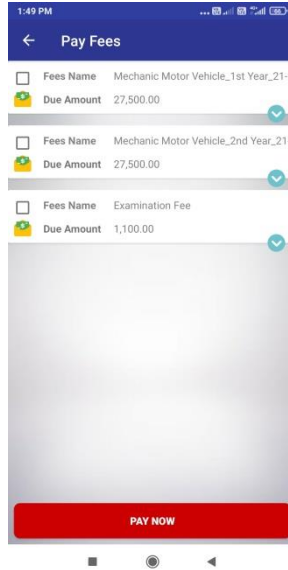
1:49 PM

Pay Fees

Fees Name Mechanic Motor Vehicle_1st Year_21-
Due Amount 27,500.00

Fees Name Mechanic Motor Vehicle_2nd Year_21
Due Amount 27,500.00

Fees Name Examination Fee
Due Amount 1,100.00

PAY NOW